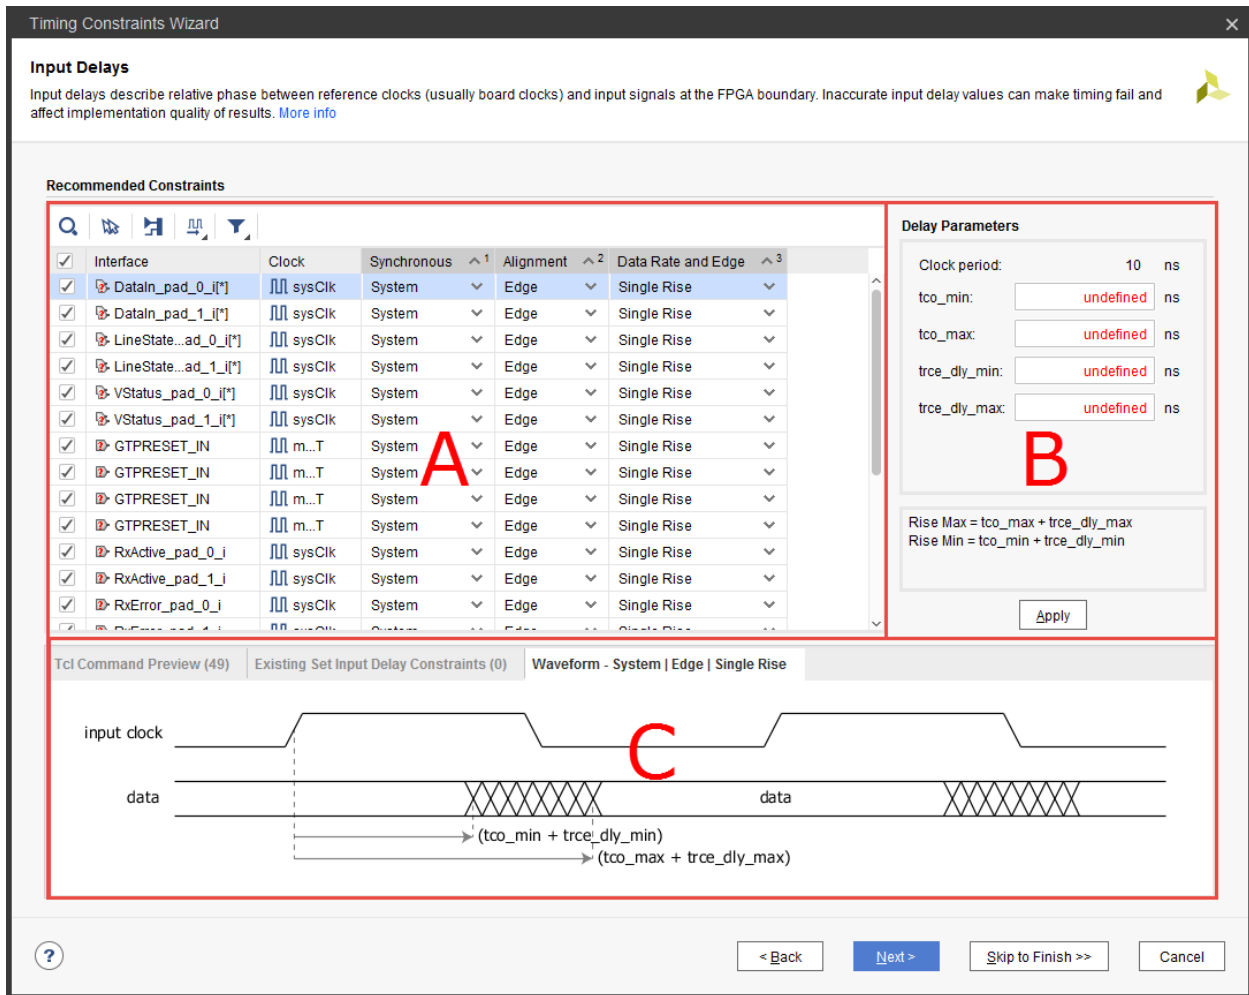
Timing Constraints Wizard

**Input Delays**

Input delays describe relative phase between reference clocks (usually board clocks) and input signals at the FPGA boundary. Inaccurate input delay values can make timing fail and affect implementation quality of results. More info

Recommended Constraints

| ☑ | Interface | Clock | Synchronous 1 | Alignment 2 | Data Rate and Edge 3 |
|---|---|---|---|---|---|
| ☑ | DataIn_pad_0_i[*] | sysClk | System | Edge | Single Rise |
| ☑ | DataIn_pad_1_i[*] | sysClk | System | Edge | Single Rise |
| ☑ | LineState...ad_0_i[*] | sysClk | System | Edge | Single Rise |
| ☑ | LineState...ad_1_i[*] | sysClk | System | Edge | Single Rise |
| ☑ | VStatus_pad_0_i[*] | sysClk | System | Edge | Single Rise |
| ☑ | VStatus_pad_1_i[*] | sysClk | System | Edge | Single Rise |
| ☑ | GTPRESET_IN | m...T | System | Edge | Single Rise |
| ☑ | GTPRESET_IN | m...T | System | Edge | Single Rise |
| ☑ | GTPRESET_IN | m...T | System | Edge | Single Rise |
| ☑ | GTPRESET_IN | m...T | System | Edge | Single Rise |
| ☑ | RxActive_pad_0_i | sysClk | System | Edge | Single Rise |
| ☑ | RxActive_pad_1_i | sysClk | System | Edge | Single Rise |
| ☑ | RxError_pad_0_i | sysClk | System | Edge | Single Rise |

A

Delay Parameters

Clock period: 10 ns
tco_min: undefined ns
tco_max: undefined ns
trce_dly_min: undefined ns
trce_dly_max: undefined ns

B

Rise Max = tco_max + trce_dly_max
Rise Min = tco_min + trce_dly_min

Apply

Tcl Command Preview (49) | Existing Set Input Delay Constraints (0) | Waveform - System | Edge | Single Rise

input clock

C

data

data

(tco_min + trce_dly_min)
(tco_max + trce_dly_max)

?

< Back | Next > | Skip to Finish >> | Cancel